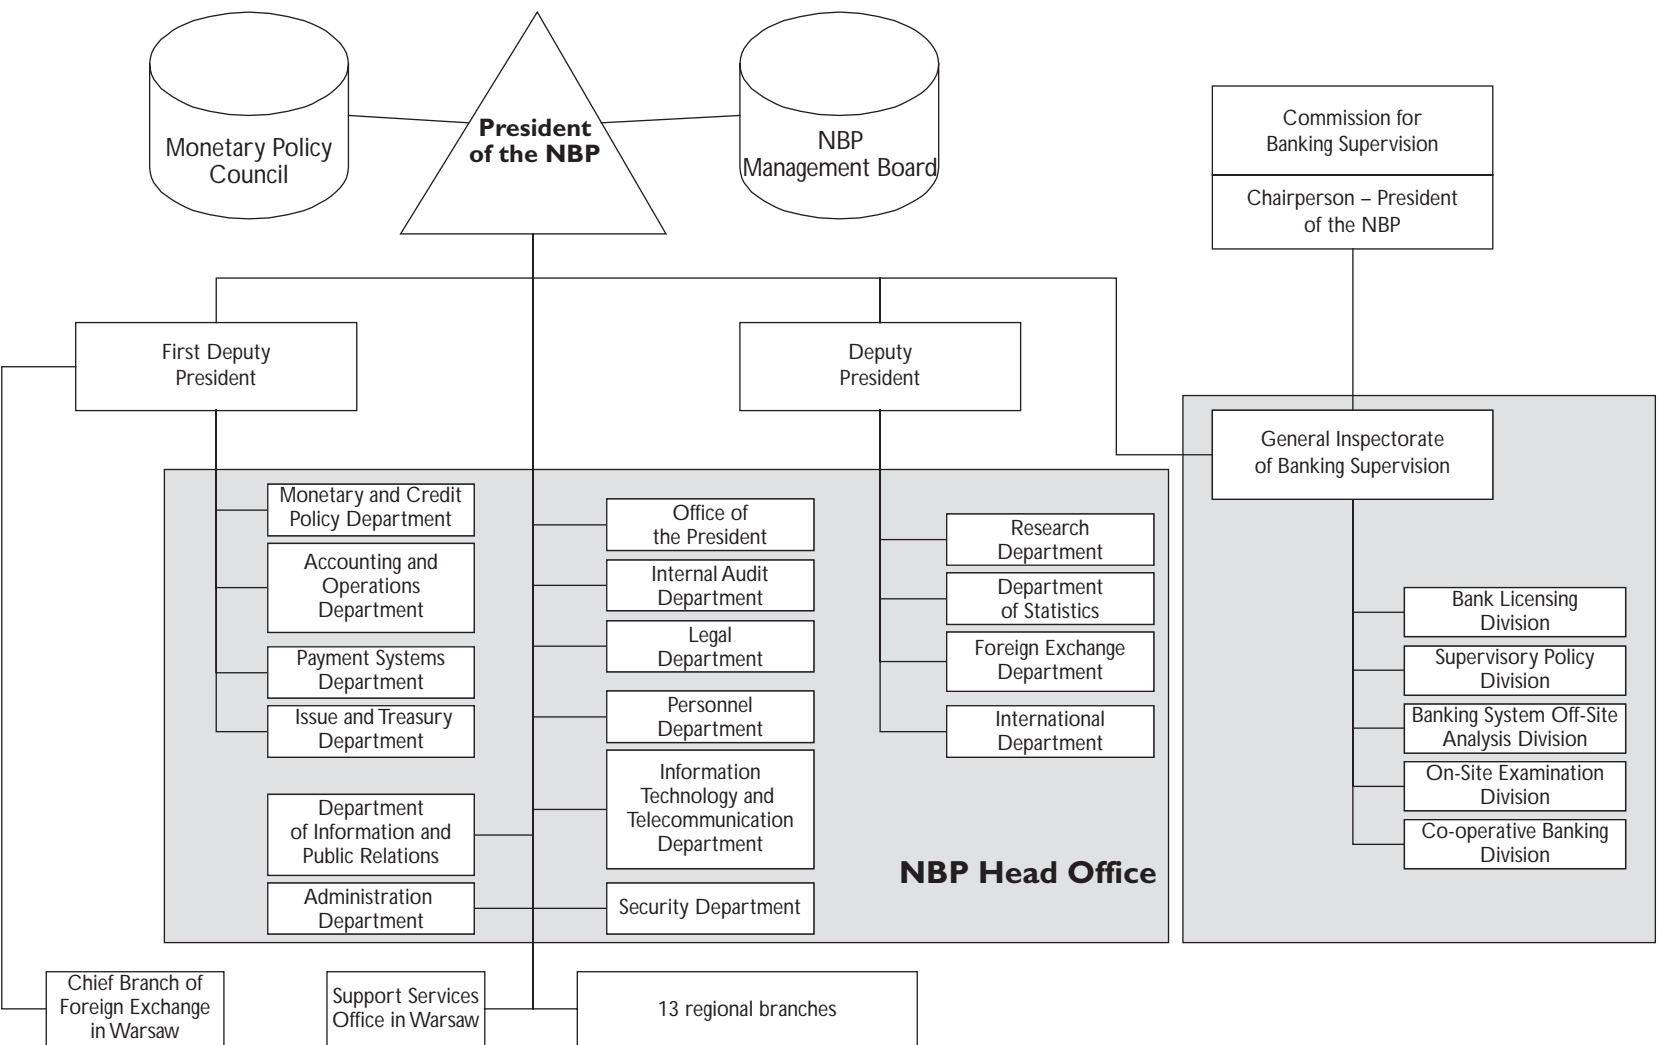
Monetary Policy Council

President of the NBP

NBP Management Board

Commission for Banking Supervision

Chairperson – President of the NBP

First Deputy President

Deputy President

General Inspectorate of Banking Supervision

Monetary and Credit Policy Department

Accounting and Operations Department

Payment Systems Department

Issue and Treasury Department

Department of Information and Public Relations

Administration Department

Office of the President

Internal Audit Department

Legal Department

Personnel Department

Information Technology and Telecommunication Department

Security Department

Research Department

Department of Statistics

Foreign Exchange Department

International Department

NBP Head Office

Bank Licensing Division

Supervisory Policy Division

Banking System Off-Site Analysis Division

On-Site Examination Division

Co-operative Banking Division

Chief Branch of Foreign Exchange in Warsaw

Support Services Office in Warsaw

13 regional branches